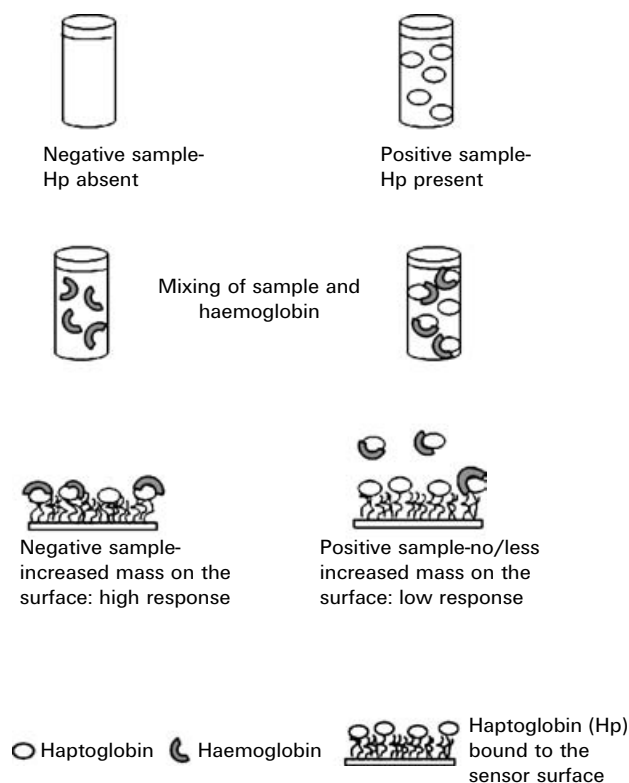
Negative sample-
Hp absent

Positive sample-
Hp present

Mixing of sample and haemoglobin

Negative sample-
increased mass on the surface: high response

Positive sample-no/less increased mass on the surface: low response

Haptoglobin Haemoglobin Haptoglobin (Hp) bound to the sensor surface